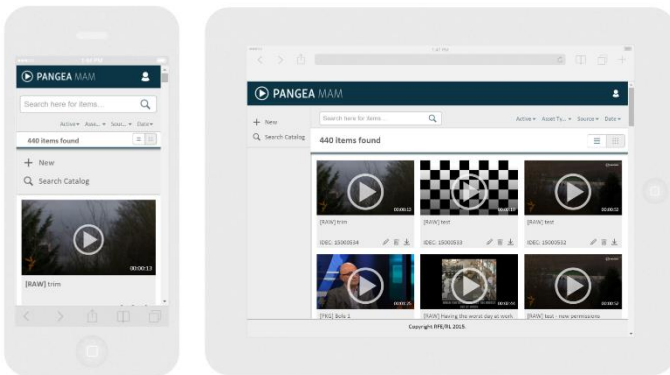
PANGEA MAM

Search here for items...

Active▾ Ass...▾ Sou...▾ Date▾

440 items found

New

Search Catalog

00:00:13

[RAW] trim

PANGEA MAM

New

Search Catalog

Search here for items...

Active▾ Asset Ty...▾ Source▾ Date▾

440 items found

00:00:13

[RAW] trim

IDEC: 15000534

[RAW] test

IDEC: 15000533

00:00:12

[RAW] test

IDEC: 15000532

[TRI] Solo 1

[RAW] Having the worst day at work

[RAW] test - new permissions

Copyright RFE/RL 2015.